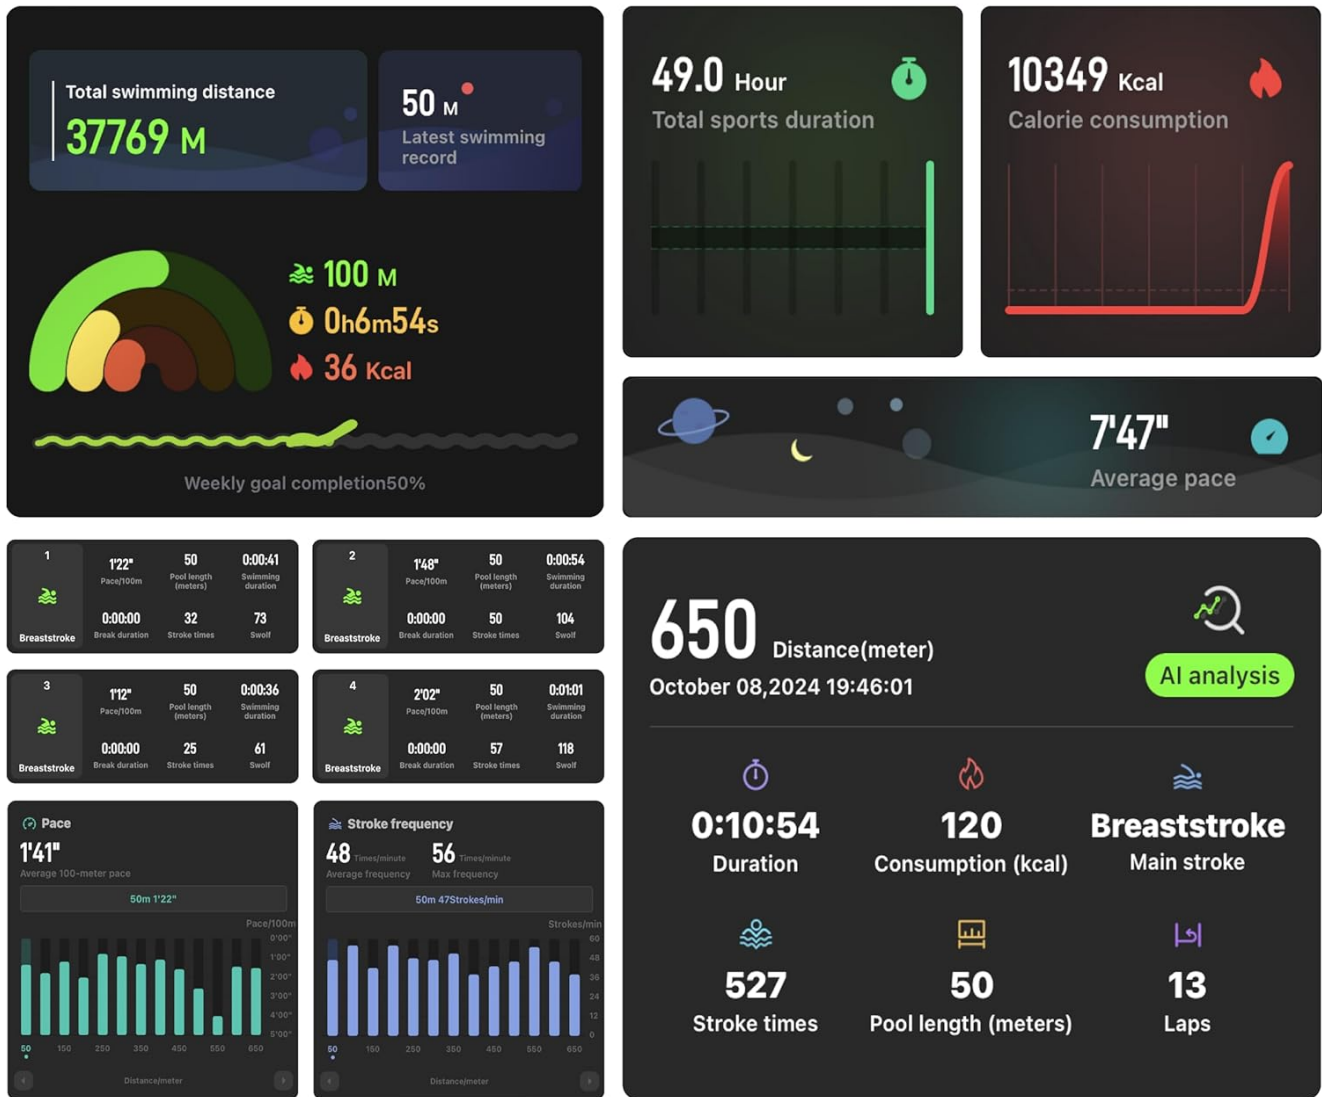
Total swimming distance
37769 M

50 M
Latest swimming record

100 M
0h6m54s
36 Kcal

Weekly goal completion50%

49.0 Hour
Total sports duration

10349 Kcal
Calorie consumption

7'47"
Average pace

| 1 Breaststroke | 1'22" Pace/100m | 50 Pool length (meters) | 0:00:41 Swimming duration |
|---|---|---|---|
| | 0:00:00 Break duration | 32 Stroke times | 73 Swolf |

| 2 Breaststroke | 1'48" Pace/100m | 50 Pool length (meters) | 0:00:54 Swimming duration |
|---|---|---|---|
| | 0:00:00 Break duration | 50 Stroke times | 104 Swolf |

| 3 Breaststroke | 1'12" Pace/100m | 50 Pool length (meters) | 0:00:36 Swimming duration |
|---|---|---|---|
| | 0:00:00 Break duration | 25 Stroke times | 61 Swolf |

| 4 Breaststroke | 2'02" Pace/100m | 50 Pool length (meters) | 0:01:01 Swimming duration |
|---|---|---|---|
| | 0:00:00 Break duration | 57 Stroke times | 118 Swolf |

Pace
1'41"
Average 100-meter pace
50m 1'22"
Pace/100m
0'00" 1'00" 2'00" 3'00" 4'00" 5'00"
50 150 250 350 450 550 650
Distance/meter

Stroke frequency
48 Times/minute Average frequency
56 Times/minute Max frequency
50m 47Strokes/min
Strokes/min
60 48 36 24 12 0
50 150 250 350 450 550 650
Distance/meter

650 Distance(meter)
October 08,2024 19:46:01
AI analysis

0:10:54
Duration
120
Consumption (kcal)
Breaststroke
Main stroke
527
Stroke times
50
Pool length (meters)
13
Laps